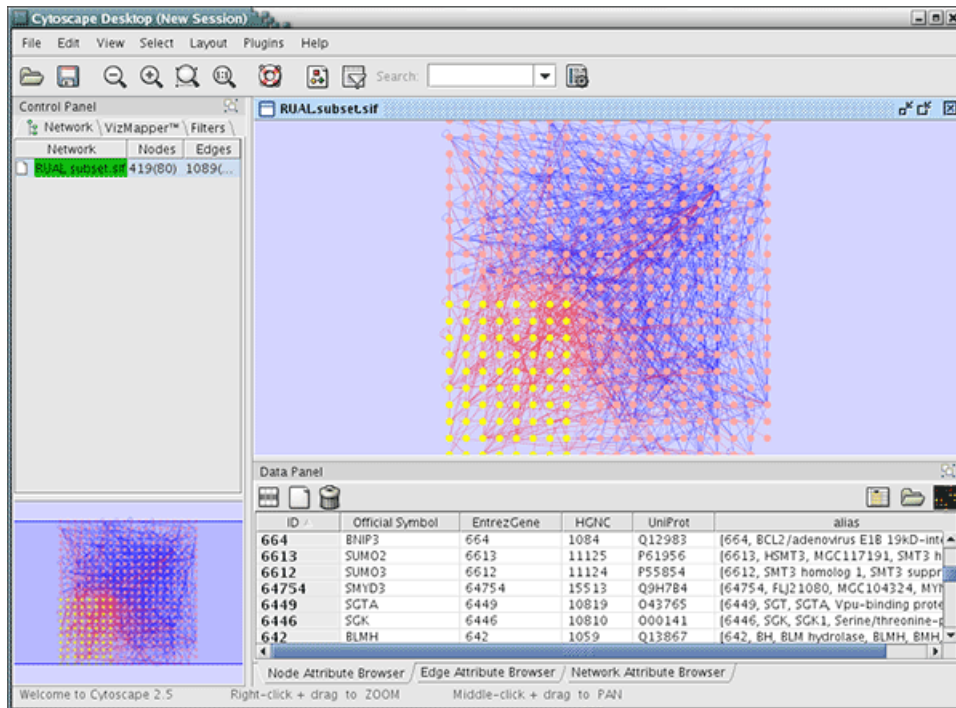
Cytoscape Desktop (New Session)

File Edit View Select Layout Plugins Help

Search:

Control Panel

Network VizMapper™ Filters

| Network | Nodes | Edges |
|---|---|---|
| RUAL.subset.sif | 419(80) | 1089(... |

RUAL.subset.sif

Data Panel

| ID | Official Symbol | EntrezGene | HGNC | UniProt | alias |
|---|---|---|---|---|---|
| 664 | BNIP3 | 664 | 1084 | Q12983 | [664, BCL2/adenovirus E1B 19kD-int |
| 6613 | SUMO2 | 6613 | 11125 | P61956 | [6613, HSMT3, MGC117191, SMT3 h |
| 6612 | SUMO3 | 6612 | 11124 | P55854 | [6612, SMT3 homolog 1, SMT3 suppr |
| 64754 | SMYD3 | 64754 | 15513 | Q9H7B4 | [64754, FLJ21080, MGC104324, MYI |
| 6449 | SGTA | 6449 | 10819 | O43765 | [6449, SGT, SGTA, Vpu-binding prote |
| 6446 | SGK | 6446 | 10810 | O00141 | [6446, SGK, SGK1, Serine/threonine-p |
| 642 | BLMH | 642 | 1059 | Q13867 | [642, BH, BLM hydrolase, BLMH, BMH |

Node Attribute Browser | Edge Attribute Browser | Network Attribute Browser

Welcome to Cytoscape 2.5 Right-click + drag to ZOOM Middle-click + drag to PAN